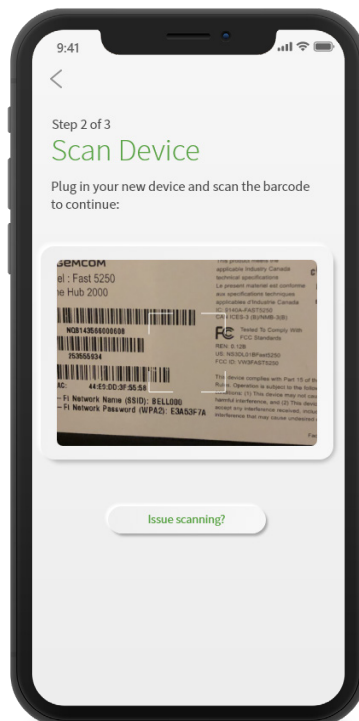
9:41

<

Step 2 of 3

Scan Device

Plug in your new device and scan the barcode to continue:

SEMCOM
el : Fast 5250
he Hub 2000

NQ8143556000608

253555534

AC: 44:E0:DD:3F:56:58

Fi Network Name (SSID): BELL000
Fi Network Password (WPA2): E3A53F7A

This product meets the applicable Industry Canada technical specifications
Le present material est conforme aux specifications techniques applicables d'Industrie Canada
IC: 8140A-FAST5250
CAN ICES-3 (B)/NMB-3(B)

Tested To Comply With FCC Standards

REN: 0.1B
US: NS5DL01BFast5250
FCC ID: VW9FAST5250

This device complies with Part 15 of the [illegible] Rules. Operation is subject to the follo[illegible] conditions: (1) This device may not ca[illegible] harmful interference, and (2) This devic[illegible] accept any interference received, inclu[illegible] interference that may cause undesired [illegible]

Issue scanning?